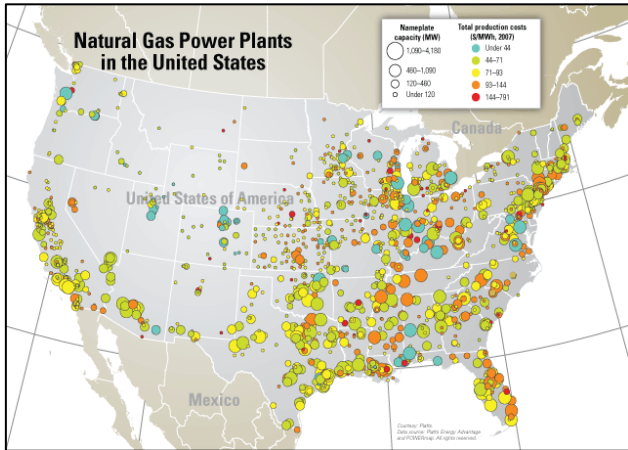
Natural Gas Power Plants in the United States

Nameplate capacity (MW)
1,090–4,180
460–1,090
120–460
Under 120

Total production costs ($/MWh, 2007)
Under 44
44–71
71–93
93–144
144–791

Canada

United States of America

Mexico

Courtesy: Platts
Data source: Platts Energy Advantage and POWERmap. All rights reserved.